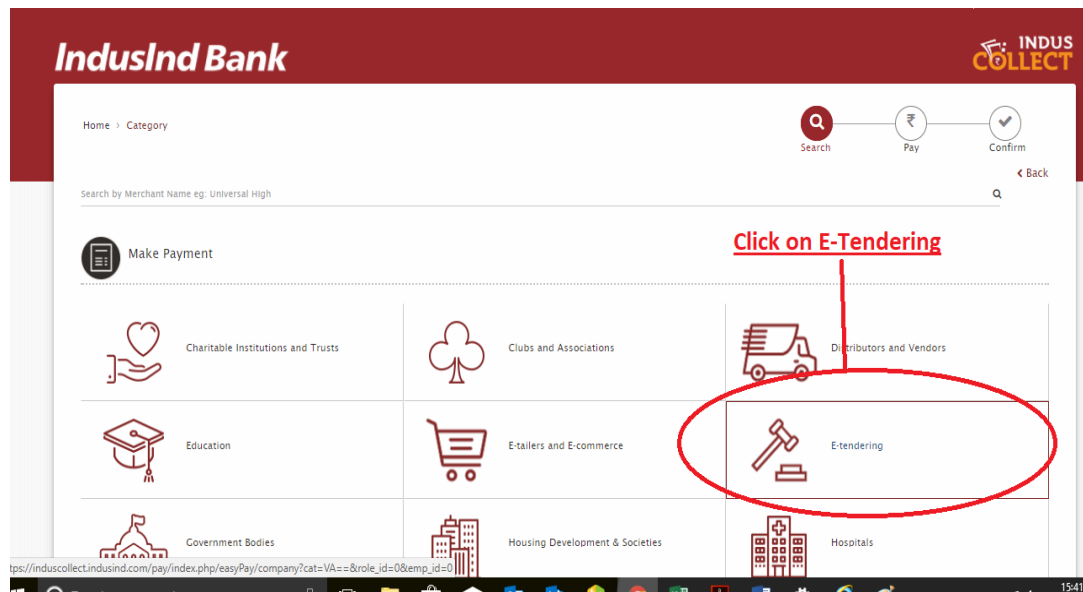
IndusInd Bank

INDUS COLLECT

Home › Category

Search

₹
Pay

Confirm

‹ Back

Search by Merchant Name eg: Universal High

Make Payment

Click on E-Tendering

Charitable Institutions and Trusts

Clubs and Associations

Distributors and Vendors

Education

E-tailers and E-commerce

E-tendering

Government Bodies

Housing Development & Societies

Hospitals

ttps://induscollect.indusind.com/pay/index.php/easyPay/company?cat=VA==&role_id=0&emp_id=0

15:41